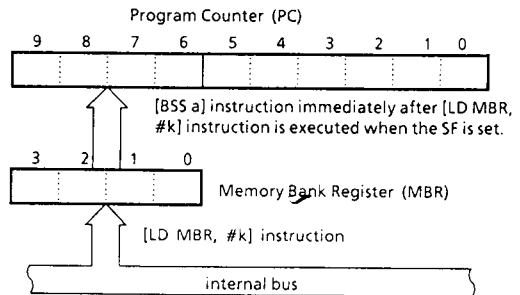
Program Counter (PC)

9 8 7 6 5 4 3 2 1 0

[BSS a] instruction immediately after [LD MBR, #k] instruction is executed when the SF is set.

3 2 1 0

Memory Bank Register (MBR)

[LD MBR, #k] instruction

internal bus